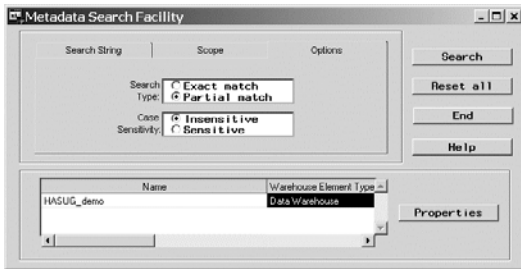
Metadata Search Facility

Search String
Scope
Options

Search Type:
Exact match
Partial match

Case Sensitivity:
Insensitive
Sensitive

Search
Reset all
End
Help

| Name | Warehouse Element Type |
|---|---|
| HASUG_demo | Data Warehouse |

Properties